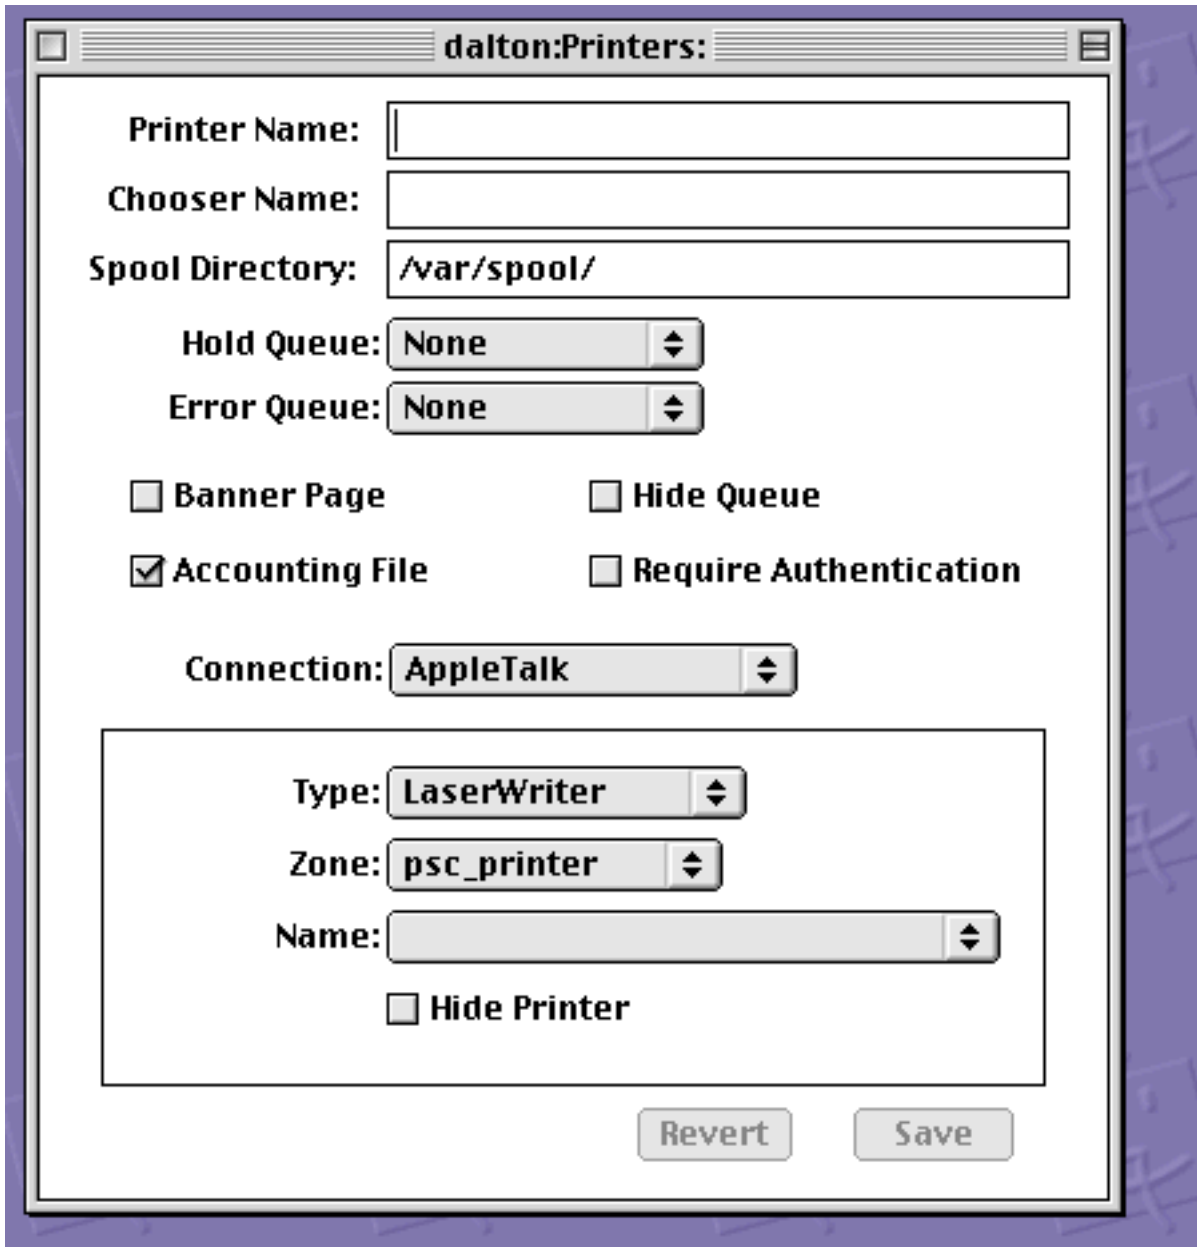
dalton:Printers:

Printer Name:

Chooser Name:

Spool Directory: /var/spool/

Hold Queue: None

Error Queue: None

Banner Page

Hide Queue

Accounting File

Require Authentication

Connection: AppleTalk

Type: LaserWriter

Zone: psc_printer

Name:

Hide Printer

Revert

Save